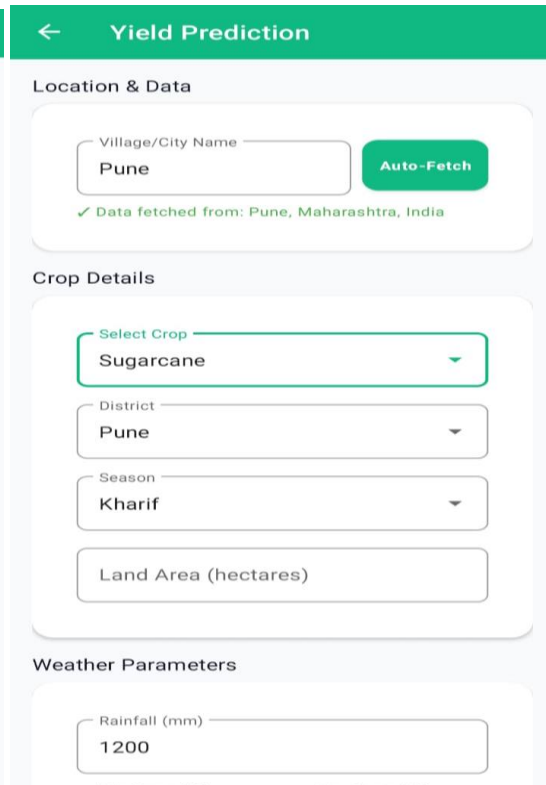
Yield Prediction

Location & Data

Village/City Name
Pune

Auto-Fetch

✓ Data fetched from: Pune, Maharashtra, India

Crop Details

Select Crop
Sugarcane

District
Pune

Season
Kharif

Land Area (hectares)

Weather Parameters

Rainfall (mm)
1200